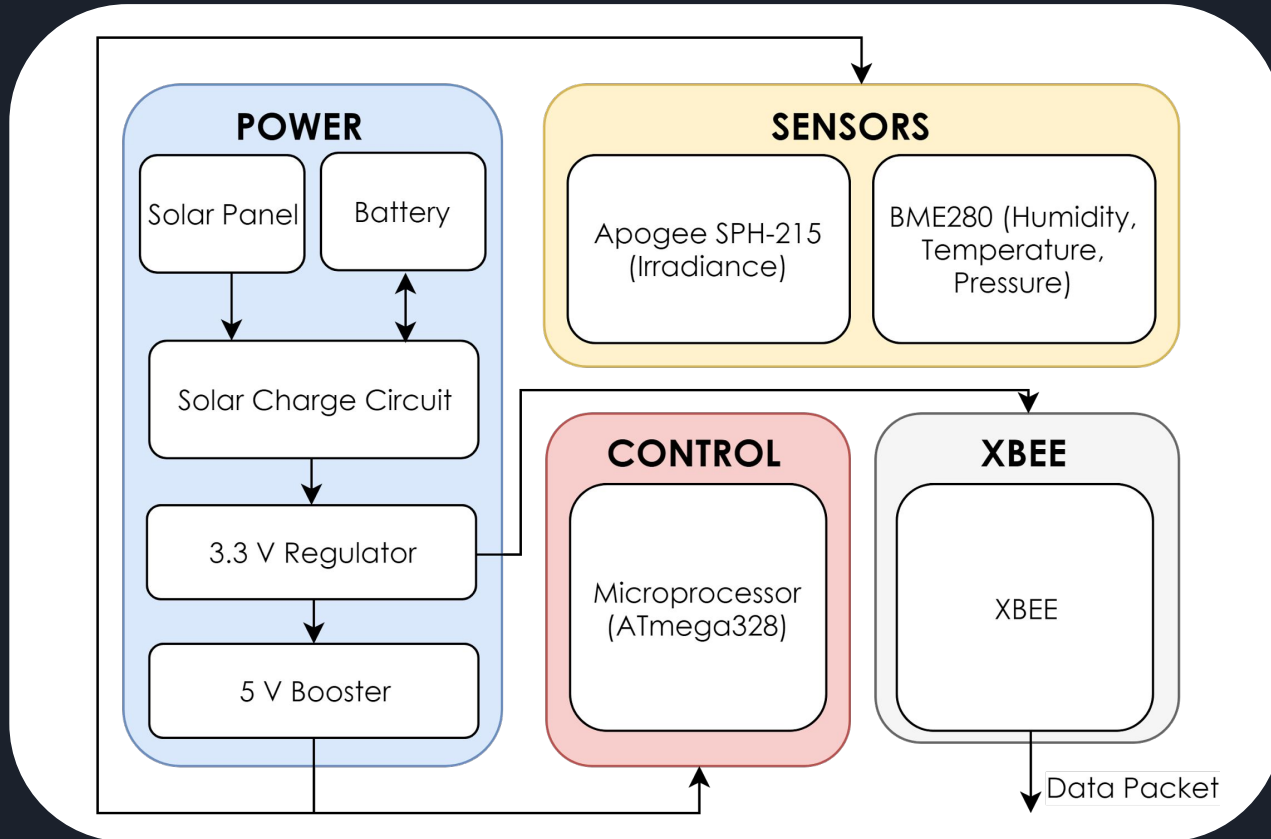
POWER

Solar Panel

Battery

Solar Charge Circuit

3.3 V Regulator

5 V Booster

SENSORS

Apogee SPH-215 (Irradiance)

BME280 (Humidity, Temperature, Pressure)

CONTROL

Microprocessor (ATmega328)

XBEE

XBEE

Data Packet